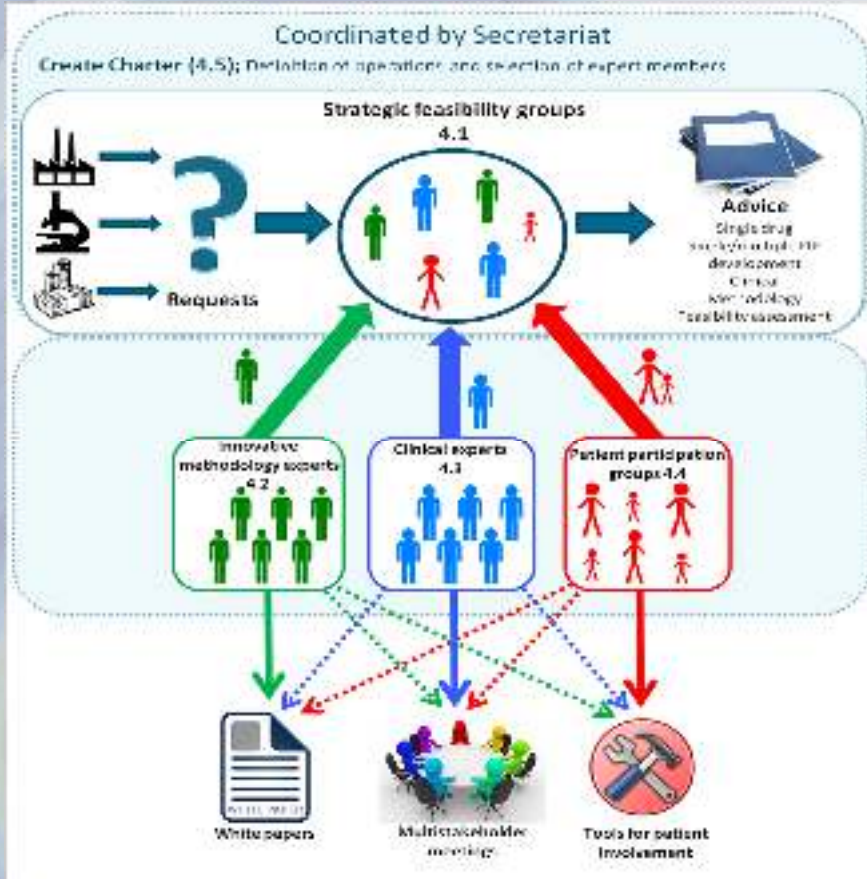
Coordinated by Secretariat

Create Charter (4.5); Definition of operations and selection of expert members

Strategic feasibility groups 4.1

Requests

Advice

Single drug

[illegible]

development

Clinical

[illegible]

Feasibility assessment

Innovative methodology experts 4.2

Clinical experts 4.3

Patient participation groups 4.4

White papers

Multistakeholder meetings

Tools for patient involvement